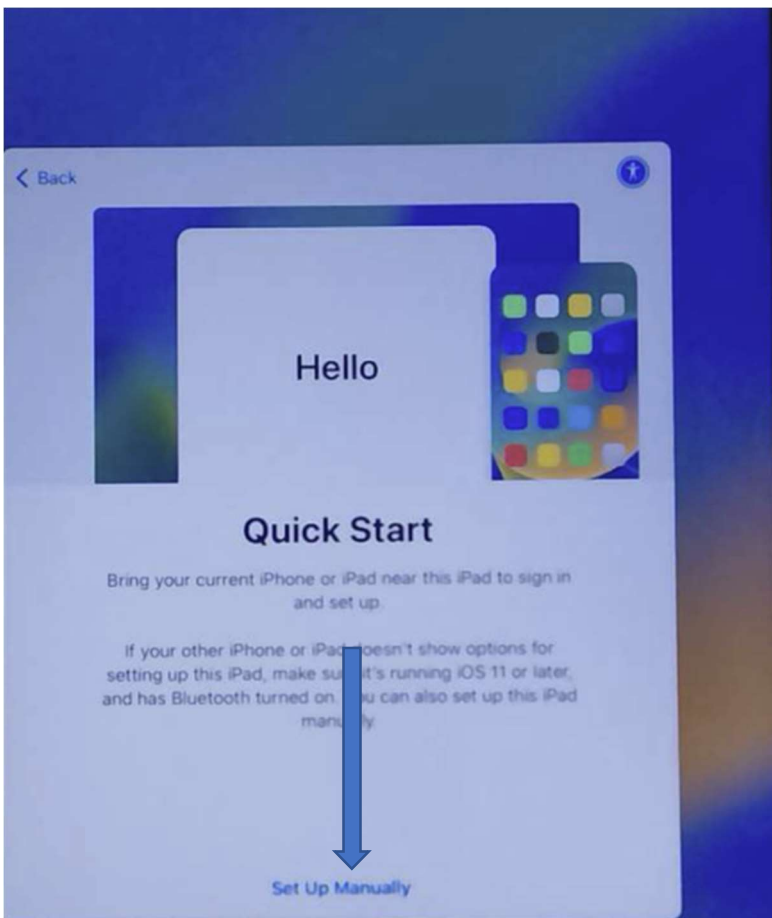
< Back

Hello

Quick Start

Bring your current iPhone or iPad near this iPad to sign in and set up.

If your other iPhone or iPad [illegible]oesn't show options for setting up this iPad, make su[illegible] it's running iOS 11 or later, and has Bluetooth turned on. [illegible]ou can also set up this iPad manu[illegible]ly.

Set Up Manually